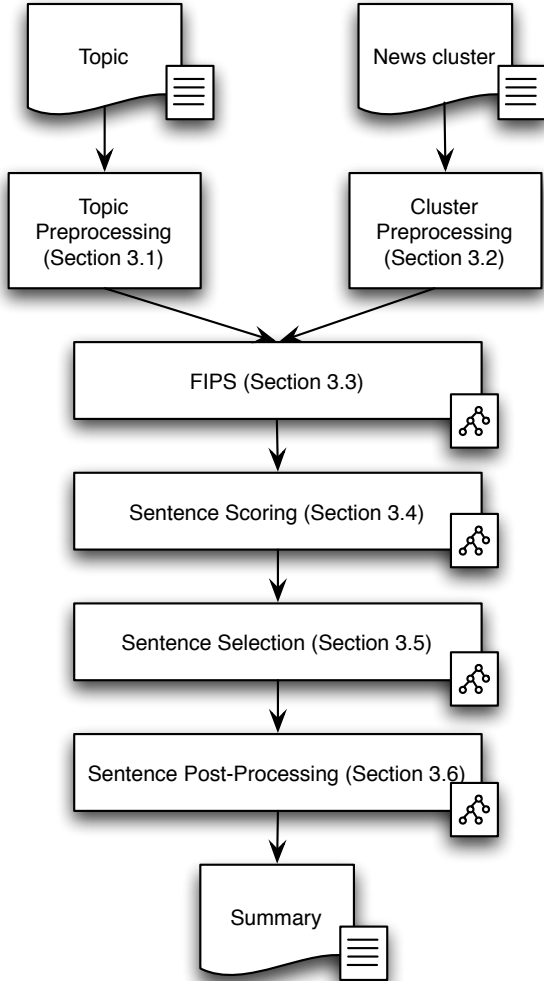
Topic

News cluster

Topic Preprocessing (Section 3.1)

Cluster Preprocessing (Section 3.2)

FIPS (Section 3.3)

Sentence Scoring (Section 3.4)

Sentence Selection (Section 3.5)

Sentence Post-Processing (Section 3.6)

Summary